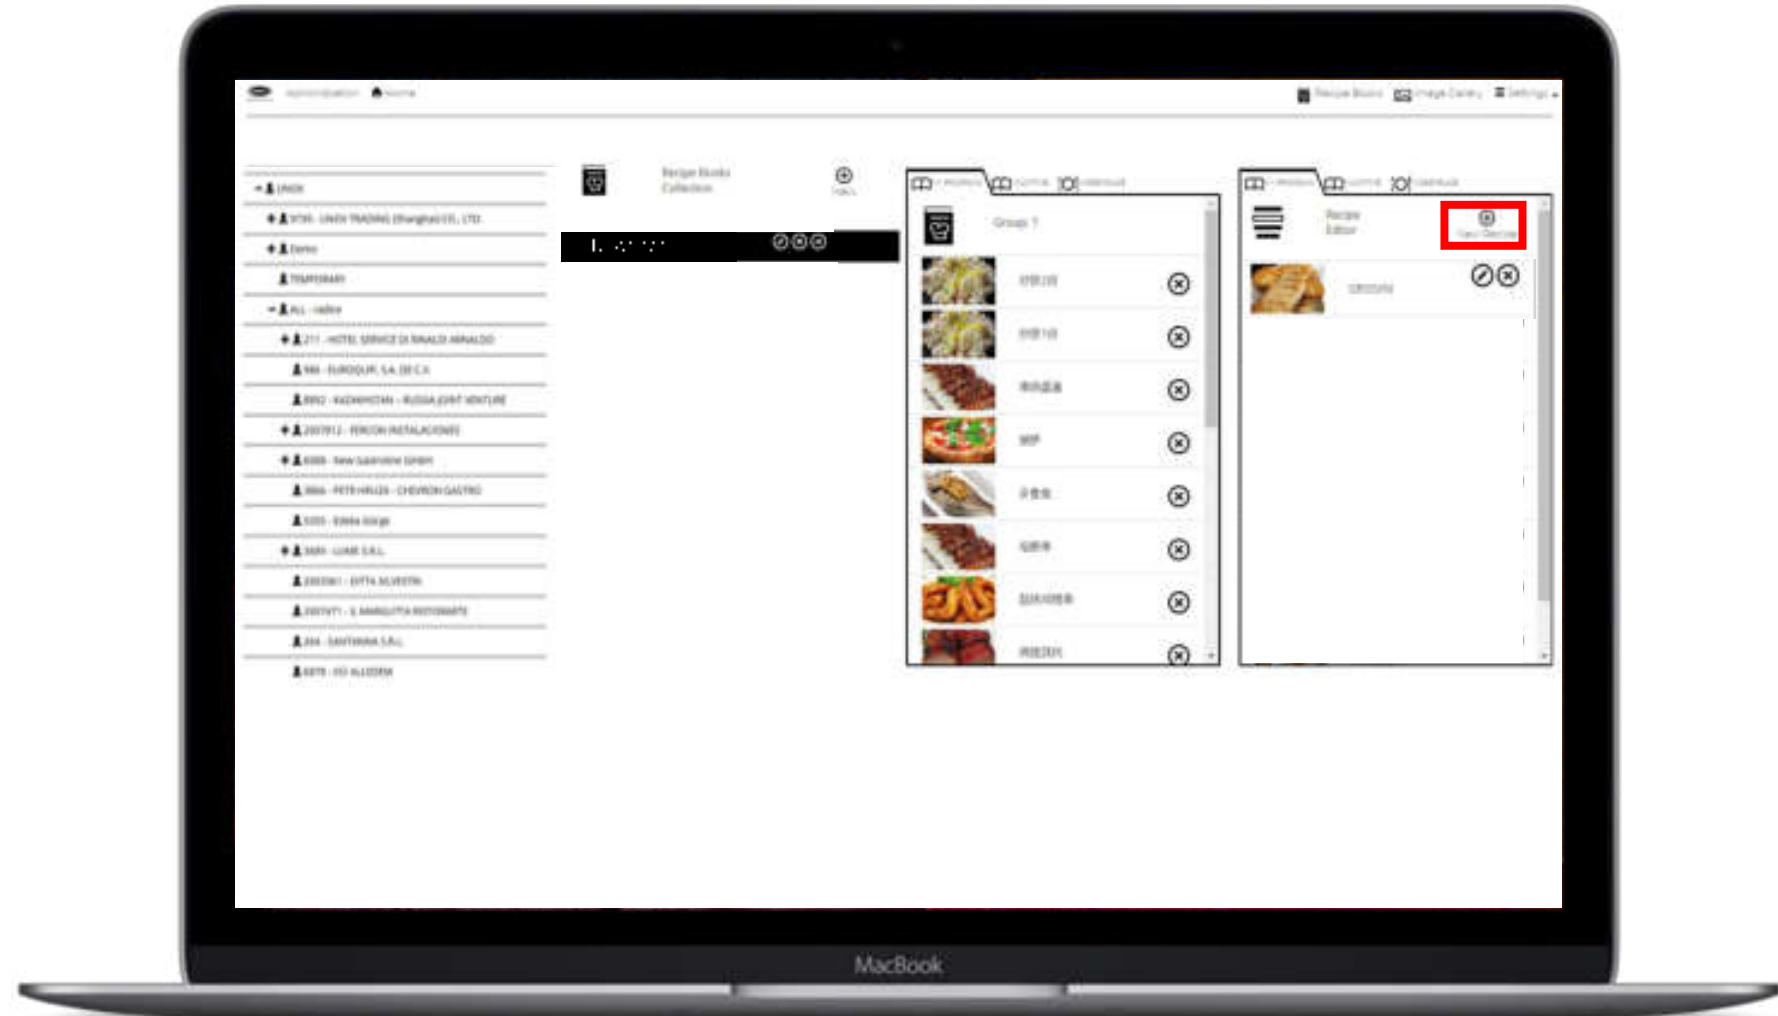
Administration  Home

Recipe Books  Image Gallery  Settings

UNOX
9735 - UNOX TRADING (Shanghai) CO., LTD
Demo
TEMPORARY
ALL - radice
211 - HOTEL SERVICE DI RINALDI ARNALDO
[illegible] - EUROQUIP, S.A. DE C.V.
8802 - KAZAKHSTAN - RUSSIA JOINT VENTURE
2007812 - FERCON INSTALACIONES
6088 - New Gastroline GmbH
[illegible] - PETR HRUZA - CHEVRON GASTRO
5355 - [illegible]
3689 - LUAR S.R.L.
2003961 - DITTA SILVESTRI
2007471 - IL MARGUTTA RISTORANTE
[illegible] - SANTARIA S.R.L.
6879 - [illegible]

Recipe Books Collection
New

Group 1
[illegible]
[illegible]
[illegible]
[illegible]
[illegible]
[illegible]
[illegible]
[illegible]

Recipe Editor
New Recipe
CROSTINI

MacBook